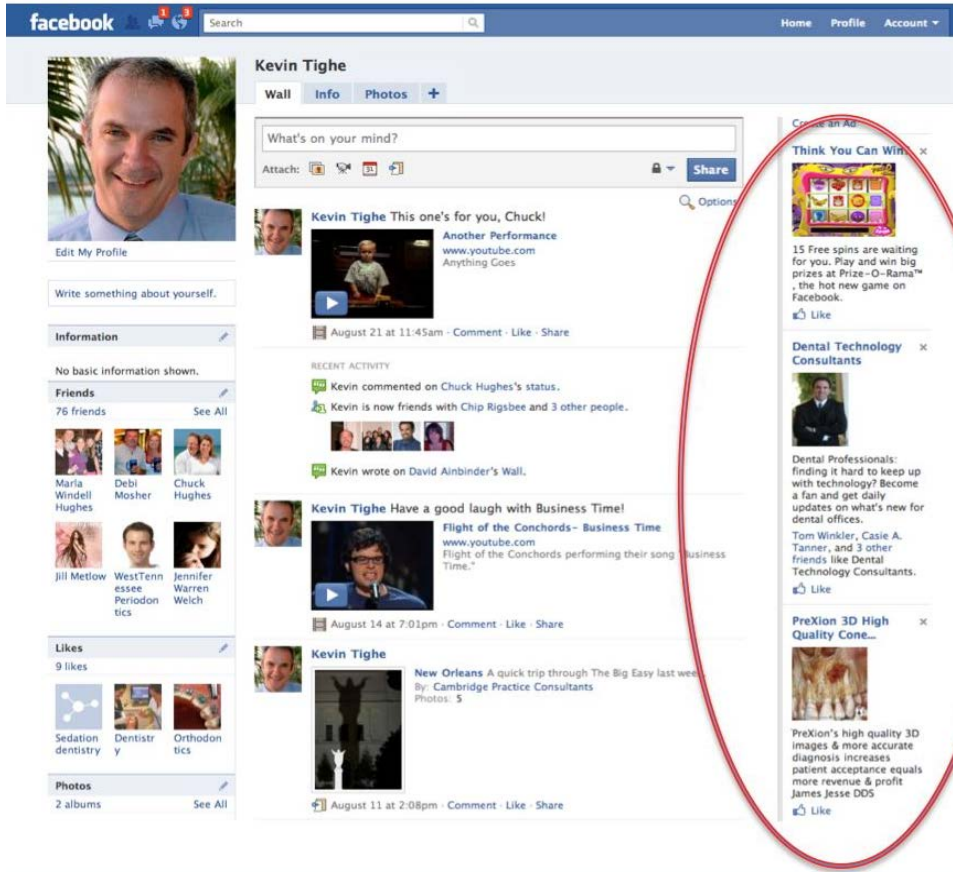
facebook 1 3 Search

Home Profile Account ▾

Edit My Profile

Write something about yourself.

Information

No basic information shown.

Friends
76 friends See All

Marla Windell Hughes
Debi Mosher
Chuck Hughes
Jill Metlow
WestTennessee Periodontics
Jennifer Warren Welch

Likes
9 likes

Sedation dentistry
Dentistry
Orthodontics

Photos
2 albums See All

Kevin Tighe

Wall Info Photos +

What's on your mind?

Attach:

Share

Options

Kevin Tighe This one's for you, Chuck!

Another Performance
www.youtube.com
Anything Goes

August 21 at 11:45am · Comment · Like · Share

RECENT ACTIVITY

Kevin commented on Chuck Hughes's status.

Kevin is now friends with Chip Rigsbee and 3 other people.

Kevin wrote on David Ainbinder's Wall.

Kevin Tighe Have a good laugh with Business Time!

Flight of the Conchords- Business Time
www.youtube.com
Flight of the Conchords performing their song "Business Time."

August 14 at 7:01pm · Comment · Like · Share

Kevin Tighe

New Orleans A quick trip through The Big Easy last wee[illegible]
By: Cambridge Practice Consultants
Photos: 5

August 11 at 2:08pm · Comment · Like · Share

Create an Ad

Think You Can Win

15 Free spins are waiting for you. Play and win big prizes at Prize-O-Rama™, the hot new game on Facebook.

Like

Dental Technology Consultants

Dental Professionals: finding it hard to keep up with technology? Become a fan and get daily updates on what's new for dental offices.

Tom Winkler, Casie A. Tanner, and 3 other friends like Dental Technology Consultants.

Like

PreXion 3D High Quality Cone...

PreXion's high quality 3D images & more accurate diagnosis increases patient acceptance equals more revenue & profit James Jesse DDS

Like